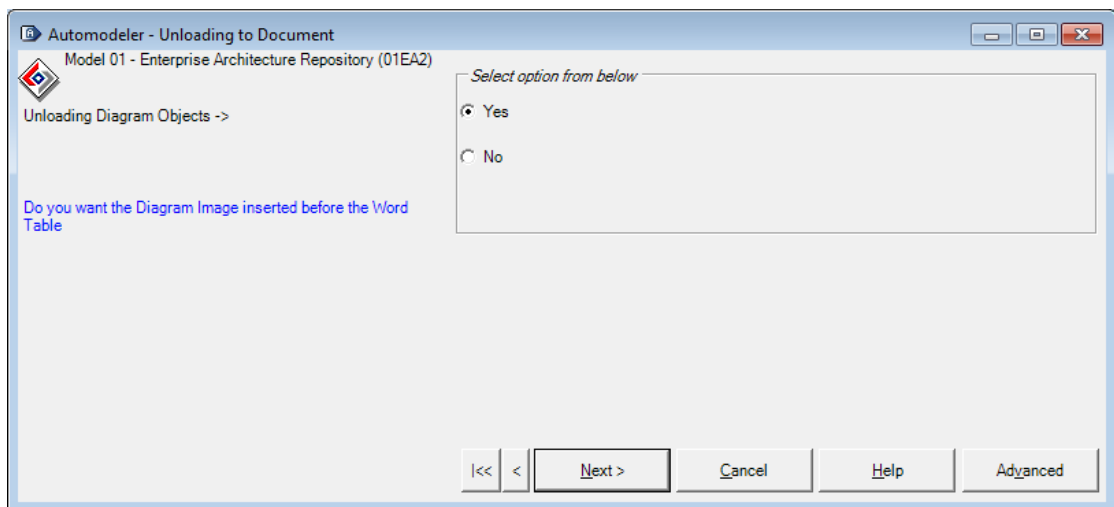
Automodeler - Unloading to Document

Model 01 - Enterprise Architecture Repository (01EA2)

Unloading Diagram Objects ->

Do you want the Diagram Image inserted before the Word Table

Select option from below

Yes

No

|<<

<

Next >

Cancel

Help

Advanced